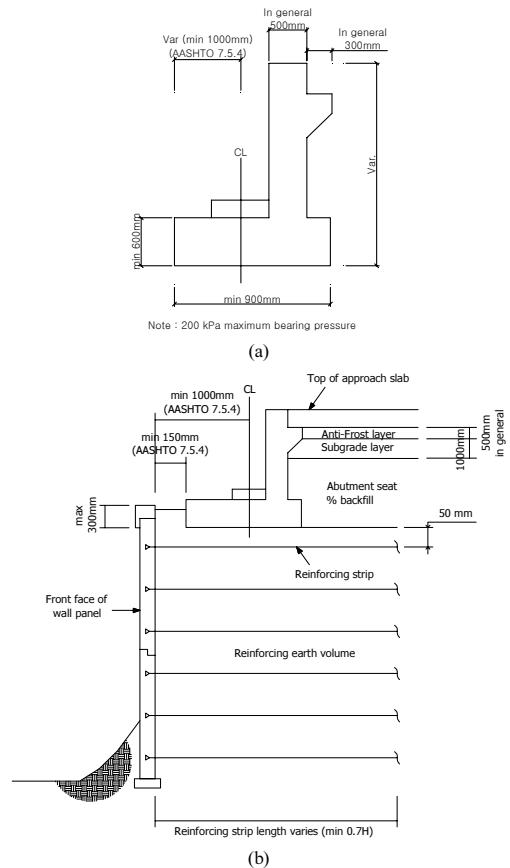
In general
500mm

In general
300mm

Var (min 1000mm)
(AASHTO 7.5.4)

CL

Var.

min 600mm

min 900mm

Note : 200 kPa maximum bearing pressure

(a)

min 1000mm
(AASHTO 7.5.4)

CL

Top of approach slab

min 150mm
(AASHTO 7.5.4)

Anti-Frost layer
Subgrade layer

1000mm

500mm
in general

Abutment seat
% backfill

max
300mm

50 mm

Reinforcing strip

Front face of
wall panel

Reinforcing earth volume

Reinforcing strip length varies (min 0.7H)

(b)